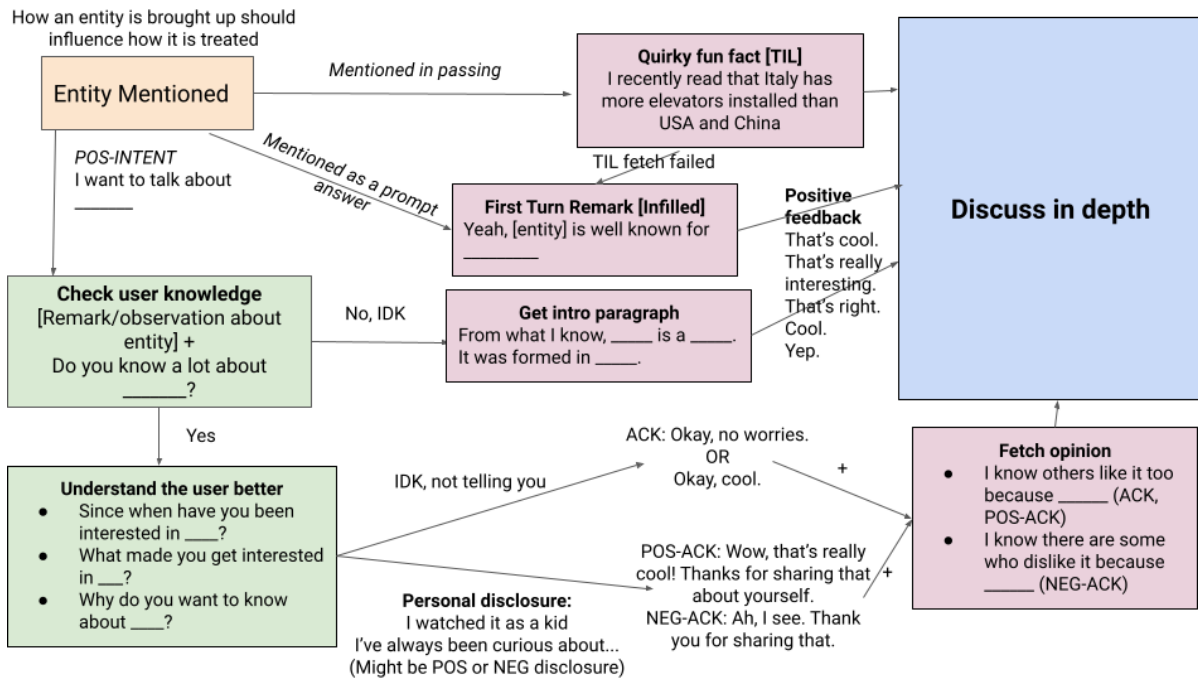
How an entity is brought up should influence how it is treated

Entity Mentioned

Mentioned in passing

Quirky fun fact [TIL]
I recently read that Italy has more elevators installed than USA and China

Discuss in depth

POS-INTENT
I want to talk about ______

Mentioned as a prompt answer

TIL fetch failed

First Turn Remark [Infilled]
Yeah, [entity] is well known for ________

Positive feedback
That's cool.
That's really interesting.
That's right.
Cool.
Yep.

Check user knowledge
[Remark/observation about entity] +
Do you know a lot about _______?

No, IDK

Get intro paragraph
From what I know, _____ is a _____.
It was formed in _____.

Yes

Understand the user better
• Since when have you been interested in ____?
• What made you get interested in ___?
• Why do you want to know about ____?

IDK, not telling you

ACK: Okay, no worries.
OR
Okay, cool.

+

Fetch opinion
• I know others like it too because ______ (ACK, POS-ACK)
• I know there are some who dislike it because ______ (NEG-ACK)

POS-ACK: Wow, that's really cool! Thanks for sharing that about yourself.
NEG-ACK: Ah, I see. Thank you for sharing that.

+

Personal disclosure:
I watched it as a kid
I've always been curious about...
(Might be POS or NEG disclosure)